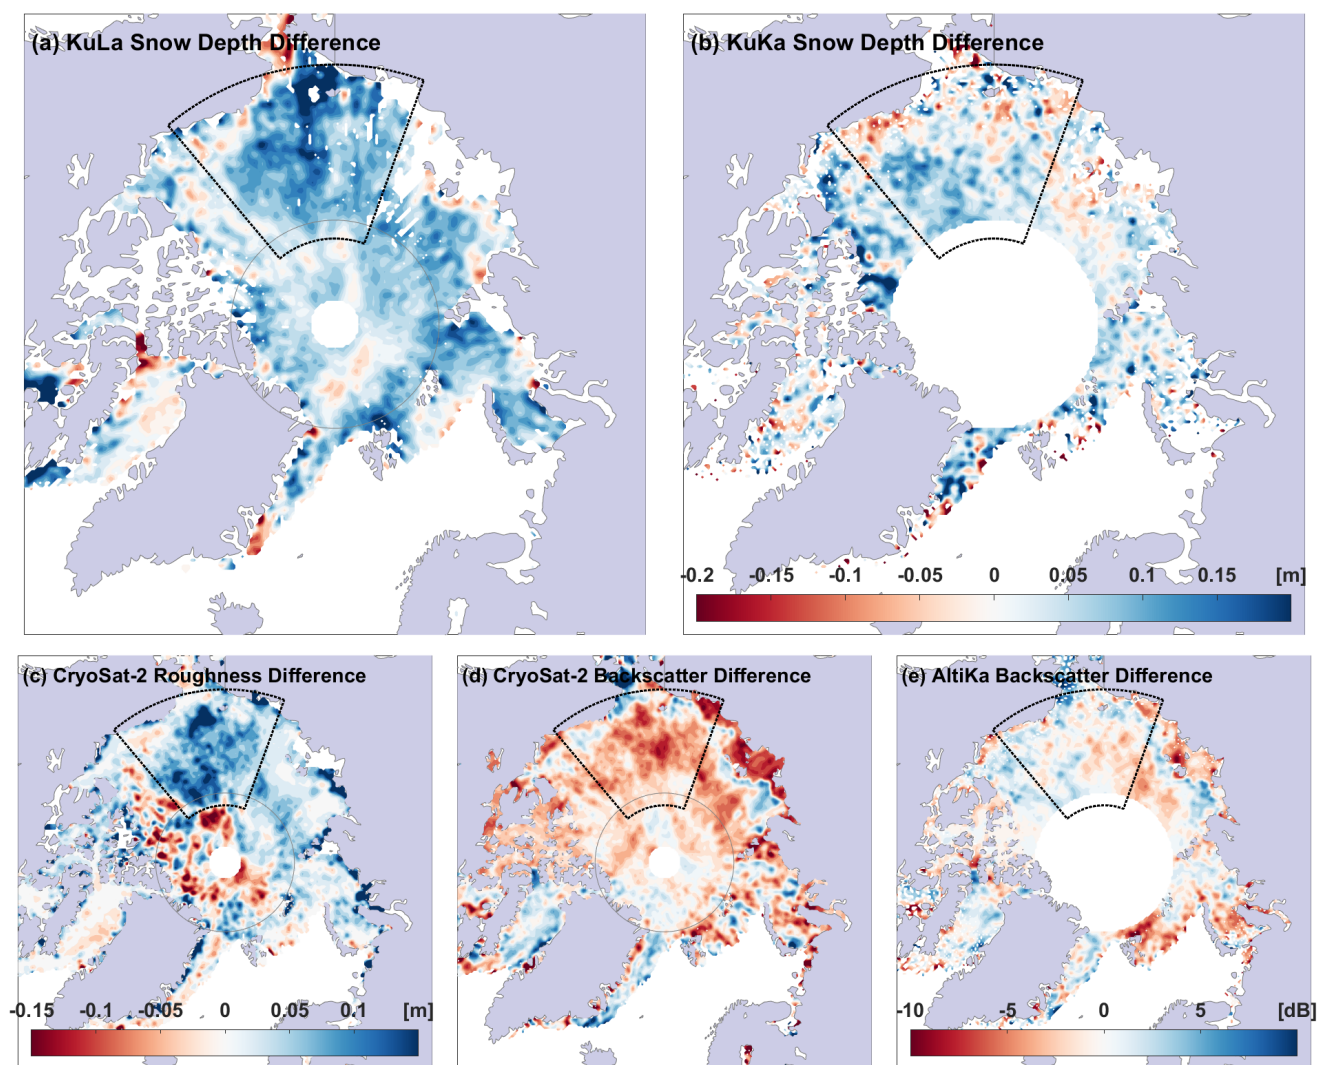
(a) KuLa Snow Depth Difference

(b) KuKa Snow Depth Difference

-0.2 -0.15 -0.1 -0.05 0 0.05 0.1 0.15 [m]

(c) CryoSat-2 Roughness Difference

-0.15 -0.1 -0.05 0 0.05 0.1 [m]

(d) CryoSat-2 Backscatter Difference

(e) AltiKa Backscatter Difference

-10 -5 0 5 [dB]